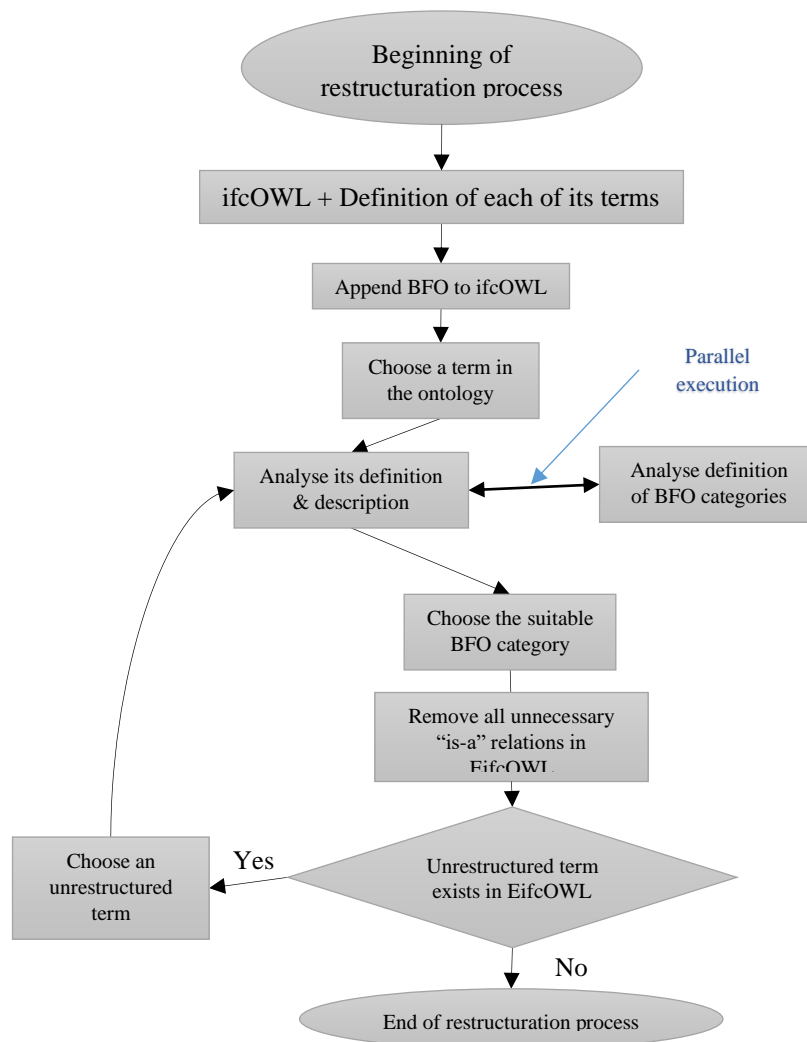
Beginning of restructuration process

ifcOWL + Definition of each of its terms

Append BFO to ifcOWL

Choose a term in the ontology

Parallel execution

Analyse its definition & description

Analyse definition of BFO categories

Choose the suitable BFO category

Remove all unnecessary "is-a" relations in EifcOWL

Choose an unrestructured term

Yes

Unrestructured term exists in EifcOWL

No

End of restructuration process